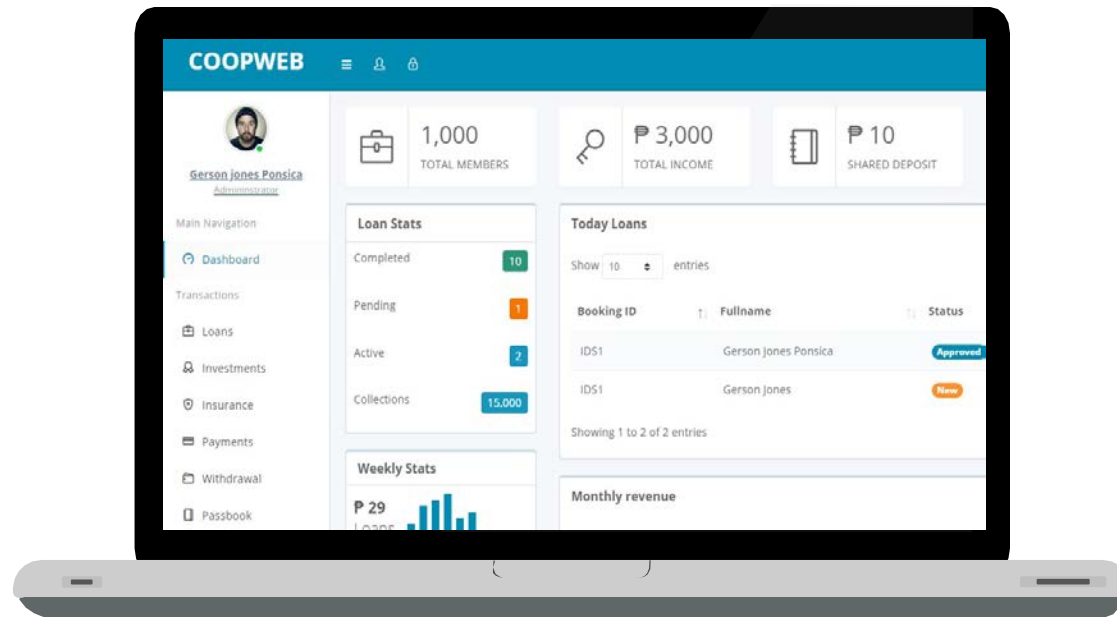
COOPWEB

Gerson jones Ponsica
Administrator

Main Navigation
Dashboard
Transactions
Loans
Investments
Insurance
Payments
Withdrawal
Passbook

1,000
TOTAL MEMBERS

₱ 3,000
TOTAL INCOME

₱ 10
SHARED DEPOSIT

Loan Stats
Completed 10
Pending 1
Active 2
Collections 15,000

Weekly Stats
₱ 29
Loans

Today Loans
Show 10 entries

| Booking ID | Fullname | Status |
|---|---|---|
| IDS1 | Gerson Jones Ponsica | Approved |
| IDS1 | Gerson Jones | New |

Showing 1 to 2 of 2 entries

Monthly revenue